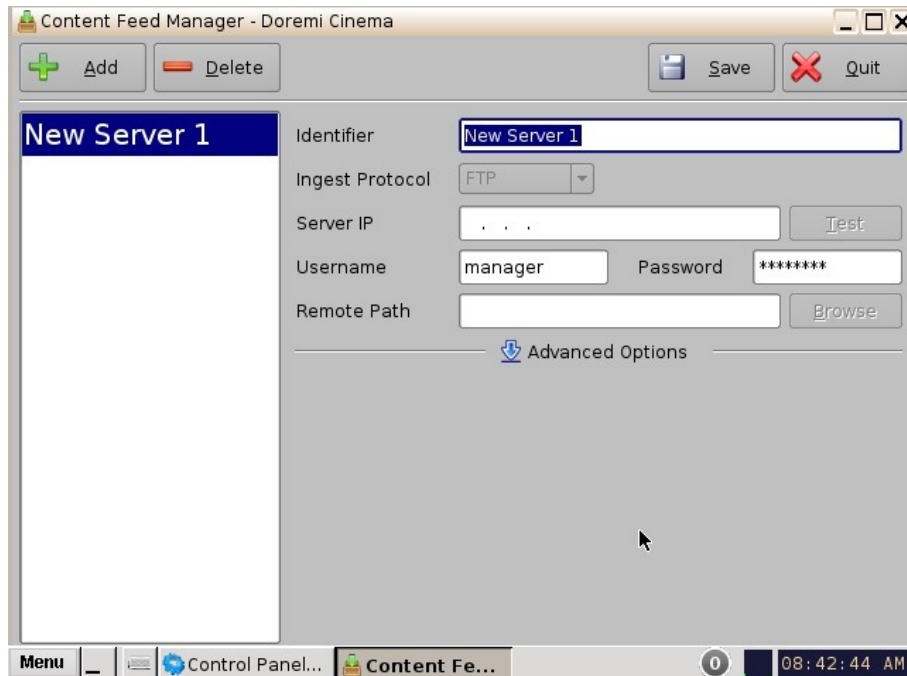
Content Feed Manager - Doremi Cinema

Add
Delete
Save
Quit

New Server 1

Identifier
New Server 1
Ingest Protocol
FTP
Server IP
. . .
Test
Username
manager
Password
********
Remote Path
Browse
Advanced Options

Menu
Control Panel...
Content Fe...
0
08:42:44 AM